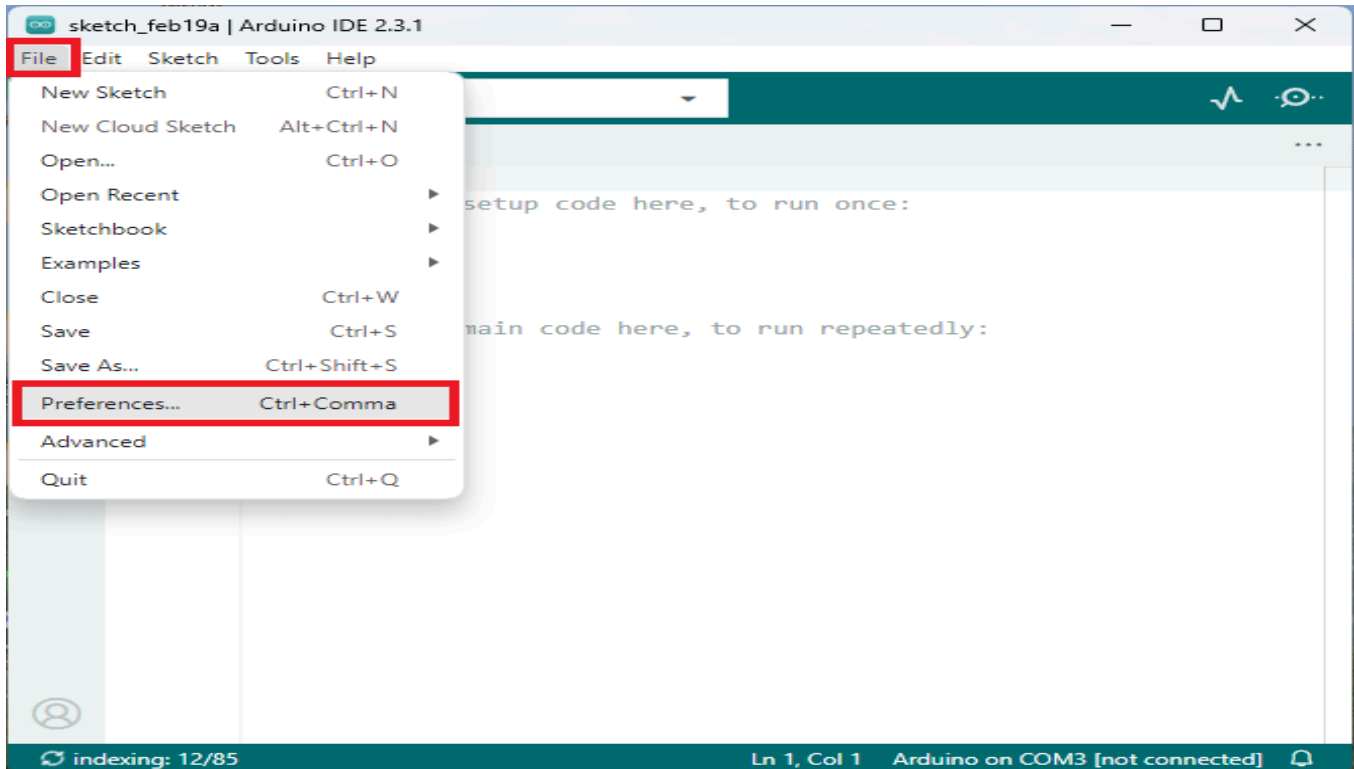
sketch_feb19a | Arduino IDE 2.3.1

File Edit Sketch Tools Help

New Sketch Ctrl+N
New Cloud Sketch Alt+Ctrl+N
Open... Ctrl+O
Open Recent
Sketchbook
Examples
Close Ctrl+W
Save Ctrl+S
Save As... Ctrl+Shift+S
Preferences... Ctrl+Comma
Advanced
Quit Ctrl+Q

setup code here, to run once:

main code here, to run repeatedly:

indexing: 12/85 Ln 1, Col 1 Arduino on COM3 [not connected]